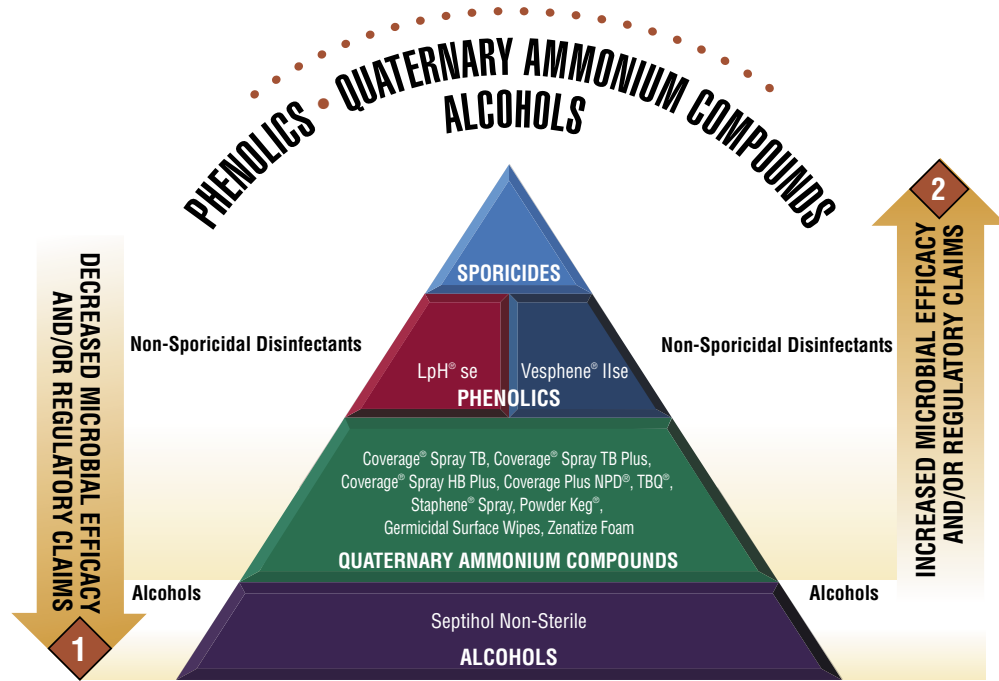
PHENOLICS • QUATERNARY AMMONIUM COMPOUNDS

ALCOHOLS

DECREASED MICROBIAL EFFICACY AND/OR REGULATORY CLAIMS

1

2

INCREASED MICROBIAL EFFICACY AND/OR REGULATORY CLAIMS

SPORICIDES

Non-Sporicidal Disinfectants

Non-Sporicidal Disinfectants

LpH® se

Vesphene® IIse

PHENOLICS

Coverage® Spray TB, Coverage® Spray TB Plus, Coverage® Spray HB Plus, Coverage Plus NPD®, TBQ®, Staphene® Spray, Powder Keg®, Germicidal Surface Wipes, Zenatize Foam

QUATERNARY AMMONIUM COMPOUNDS

Alcohols

Alcohols

Septihol Non-Sterile

ALCOHOLS